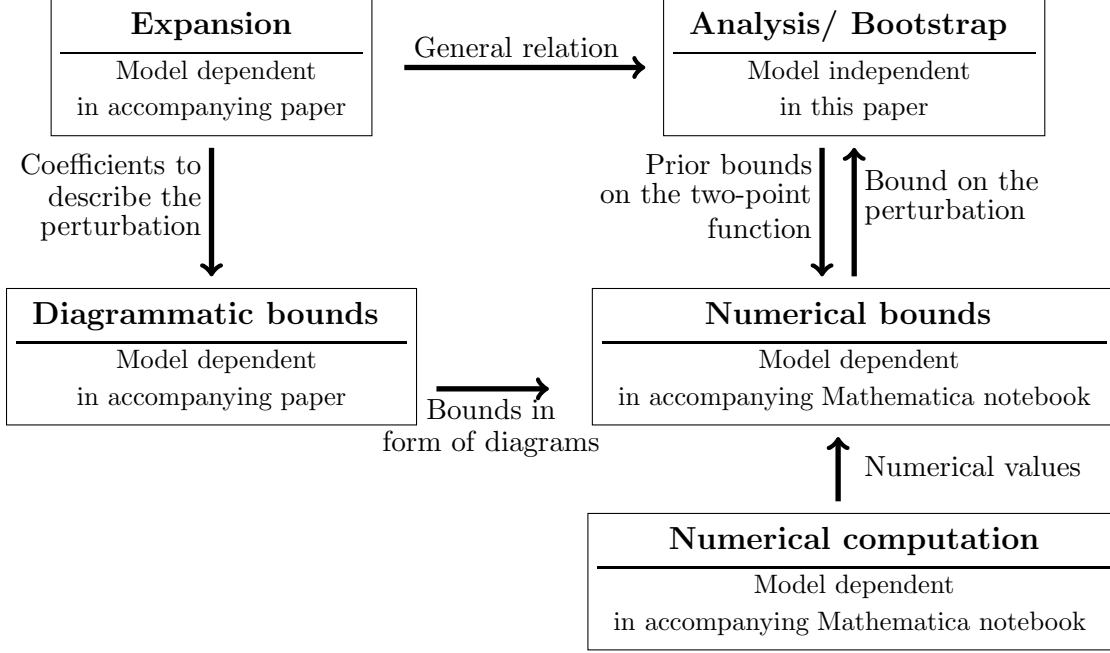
Expansion

Model dependent
in accompanying paper

General relation

Analysis/ Bootstrap

Model independent
in this paper

Coefficients to describe the perturbation

Prior bounds on the two-point function

Bound on the perturbation

Diagrammatic bounds

Model dependent
in accompanying paper

Bounds in form of diagrams

Numerical bounds

Model dependent
in accompanying Mathematica notebook

Numerical values

Numerical computation

Model dependent
in accompanying Mathematica notebook